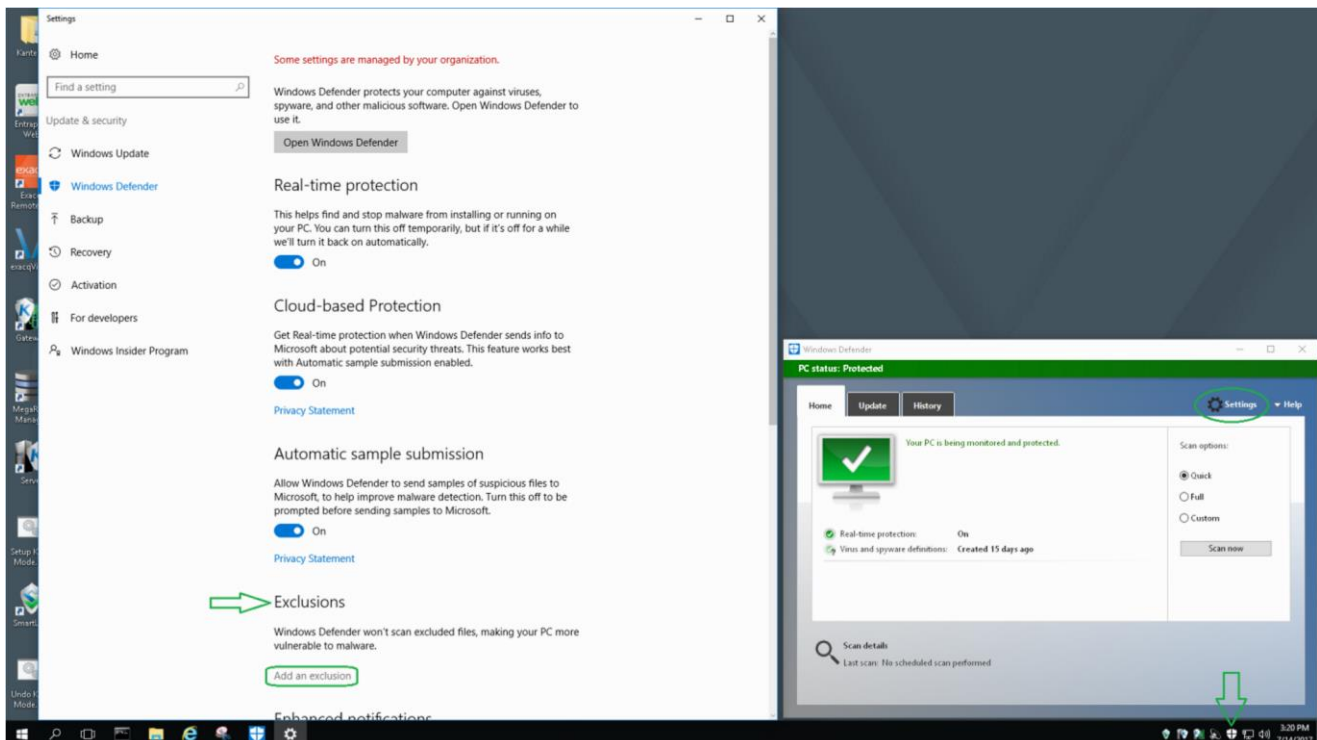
Kantech

Entrapass Web

exacq Remote

exacqVision

Gateway

MegaRAID Manager

Server

Setup Mode

Smart

Undo Mode

Settings

Home

Find a setting

Update & security

Windows Update

Windows Defender

Backup

Recovery

Activation

For developers

Windows Insider Program

Some settings are managed by your organization.

Windows Defender protects your computer against viruses, spyware, and other malicious software. Open Windows Defender to use it.

Open Windows Defender

Real-time protection

This helps find and stop malware from installing or running on your PC. You can turn this off temporarily, but if it's off for a while we'll turn it back on automatically.

On

Cloud-based Protection

Get Real-time protection when Windows Defender sends info to Microsoft about potential security threats. This feature works best with Automatic sample submission enabled.

On

Privacy Statement

Automatic sample submission

Allow Windows Defender to send samples of suspicious files to Microsoft, to help improve malware detection. Turn this off to be prompted before sending samples to Microsoft.

On

Privacy Statement

Exclusions

Windows Defender won't scan excluded files, making your PC more vulnerable to malware.

Add an exclusion

Enhanced notifications

Windows Defender

PC status: Protected

Home | Update | History

Settings | Help

Your PC is being monitored and protected.

Real-time protection: On

Virus and spyware definitions: Created 15 days ago

Scan options:

Quick

Full

Custom

Scan now

Scan details

Last scan: No scheduled scan performed

3:20 PM
7/14/2017